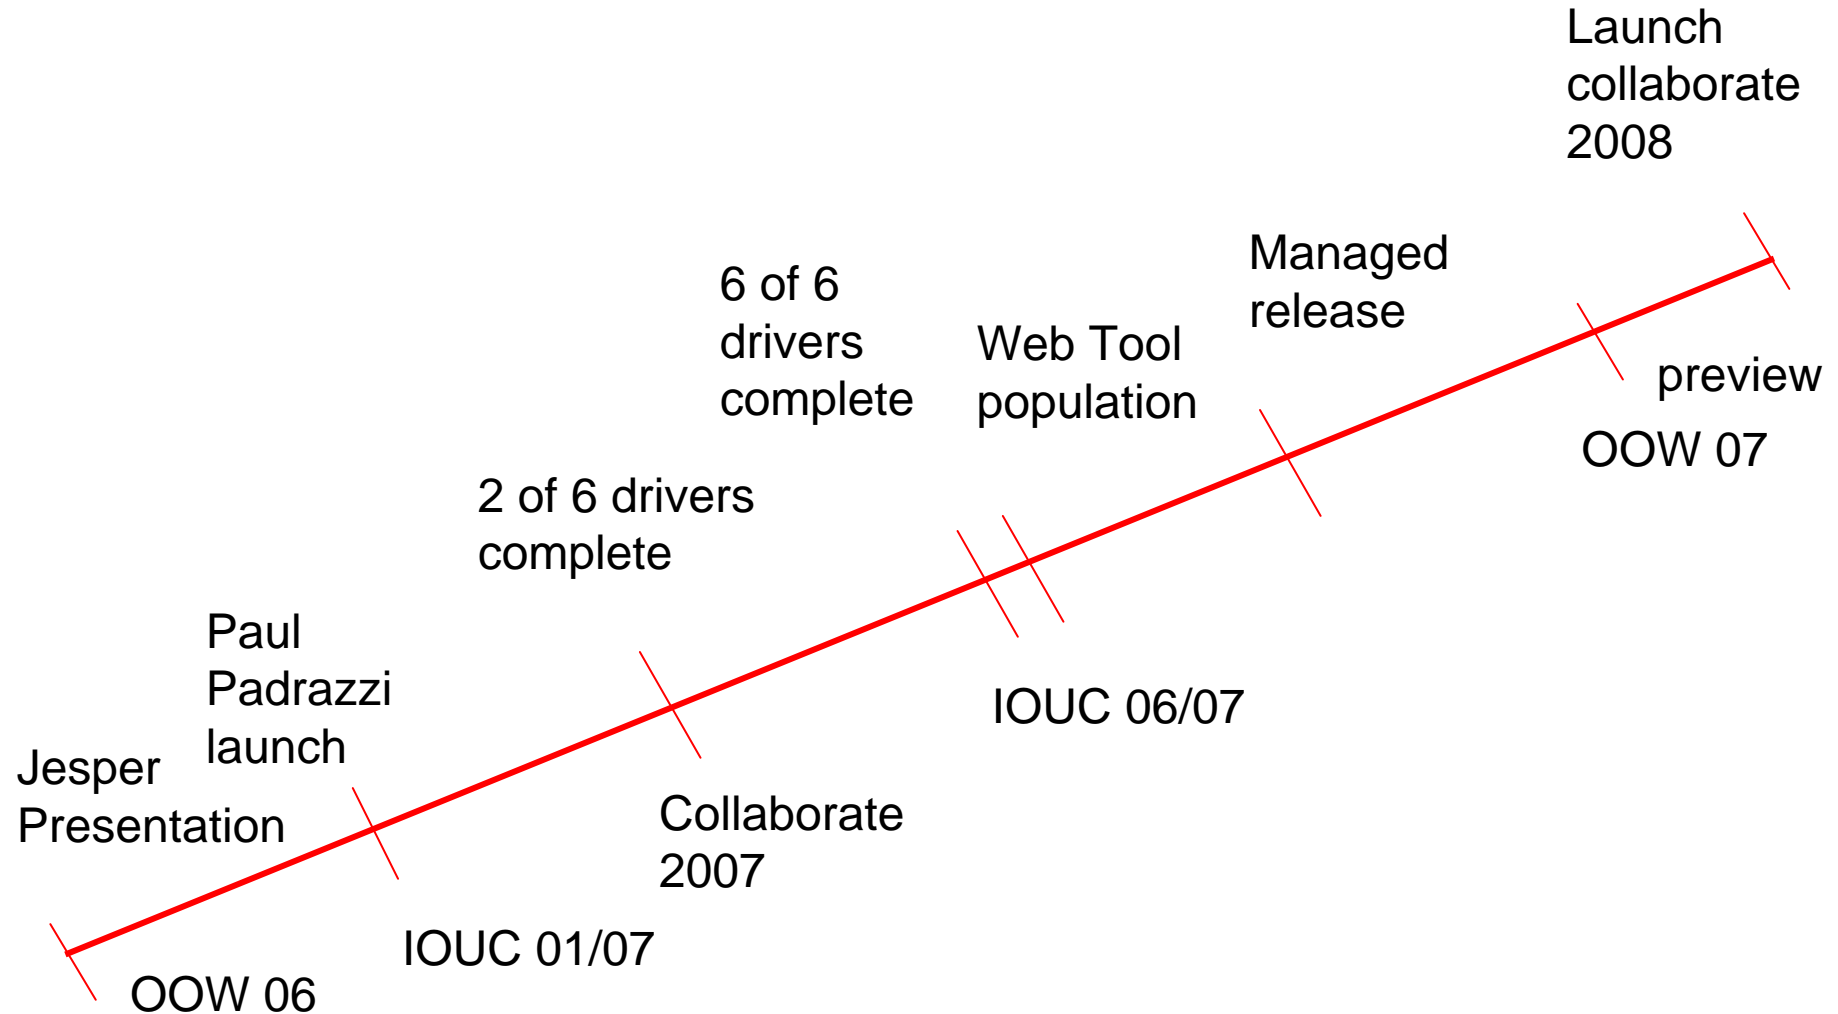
Launch collaborate 2008

Managed release

preview

OOW 07

6 of 6 drivers complete

Web Tool population

2 of 6 drivers complete

IOUC 06/07

Paul Padrazzi launch

Jesper Presentation

Collaborate 2007

IOUC 01/07

OOW 06